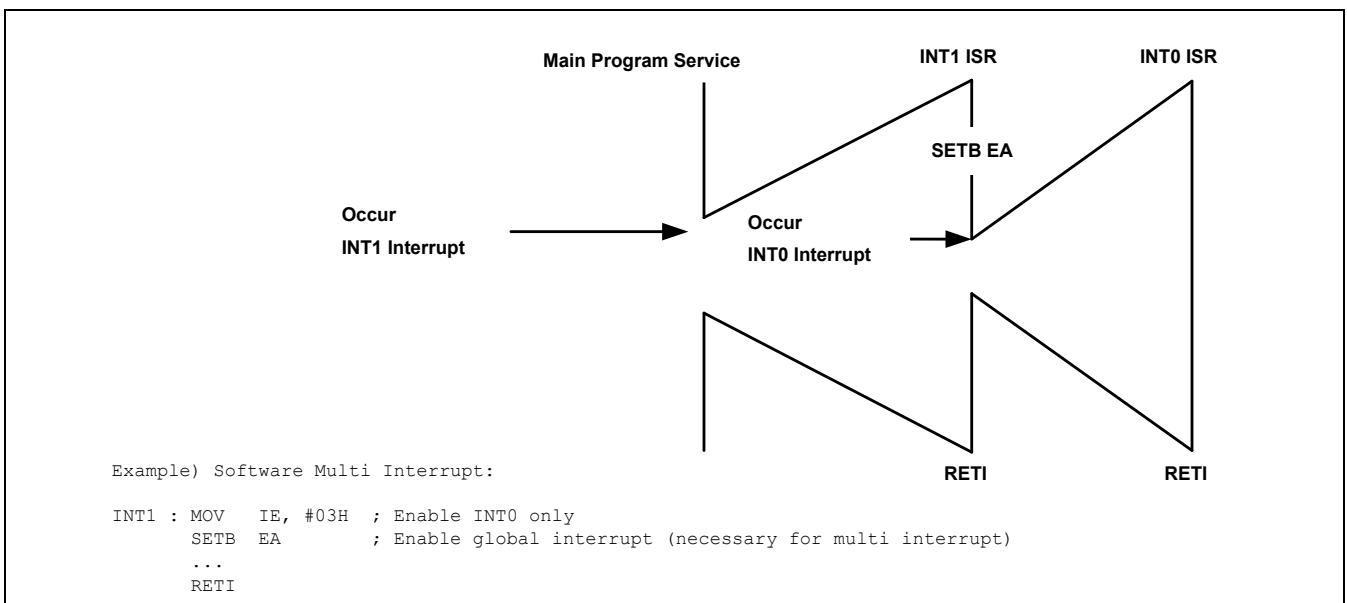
Main Program Service

INT1 ISR

INT0 ISR

SETB EA

Occur
INT1 Interrupt

Occur
INT0 Interrupt

Example) Software Multi Interrupt:

RETI

RETI

INT1 : MOV IE, #03H ; Enable INT0 only
SETB EA ; Enable global interrupt (necessary for multi interrupt)
...
RETI